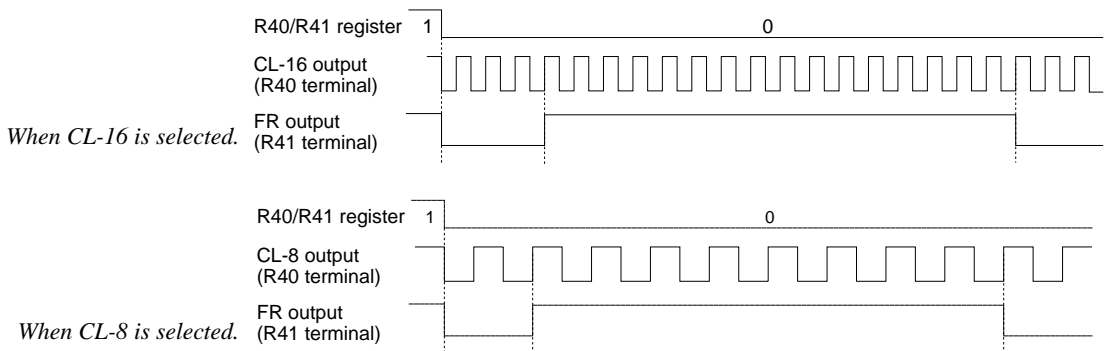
R40/R41 register 1 0

CL-16 output (R40 terminal)

FR output (R41 terminal)

When CL-16 is selected.

R40/R41 register 1 0

CL-8 output (R40 terminal)

FR output (R41 terminal)

When CL-8 is selected.